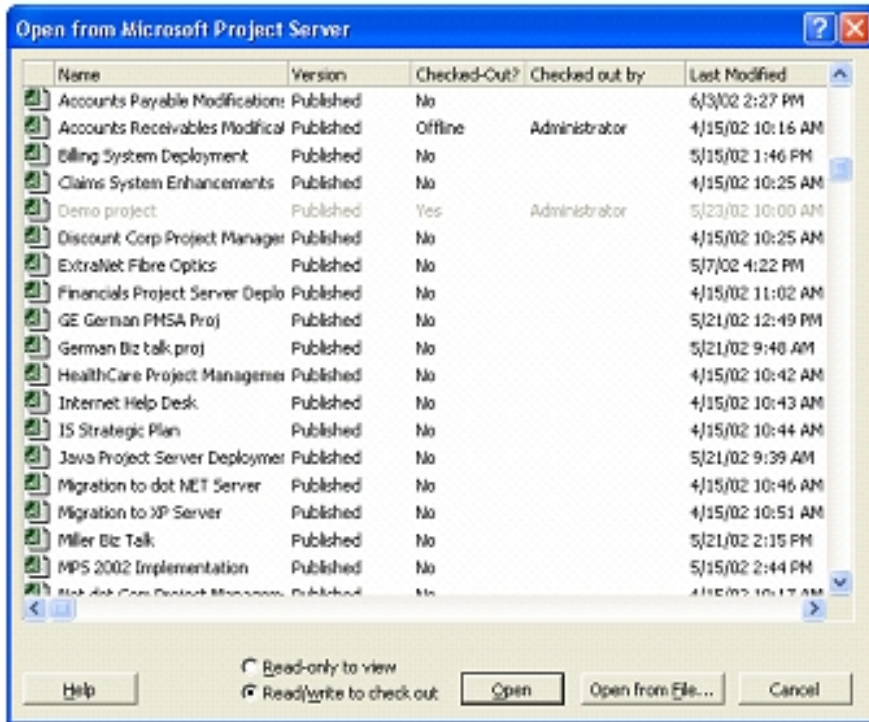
Open from Microsoft Project Server

| Name | Version | Checked-Out? | Checked out by | Last Modified |
|---|---|---|---|---|
| Accounts Payable Modification: | Published | No | | 6/3/02 2:27 PM |
| Accounts Receivables Modifical | Published | Offline | Administrator | 4/15/02 10:16 AM |
| Billing System Deployment | Published | No | | 5/15/02 1:46 PM |
| Claims System Enhancements | Published | No | | 4/15/02 10:25 AM |
| Demo project | Published | Yes | Administrator | 5/23/02 10:00 AM |
| Discount Corp Project Manager | Published | No | | 4/15/02 10:25 AM |
| ExtraNet Fibre Optics | Published | No | | 5/7/02 4:22 PM |
| Financials Project Server Deplo | Published | No | | 4/15/02 11:02 AM |
| GE German PMSA Proj | Published | No | | 5/21/02 12:49 PM |
| German Biz talk proj | Published | No | | 5/21/02 9:48 AM |
| HealthCare Project Manageme | Published | No | | 4/15/02 10:42 AM |
| Internet Help Desk | Published | No | | 4/15/02 10:43 AM |
| IS Strategic Plan | Published | No | | 4/15/02 10:44 AM |
| Java Project Server Deploymer | Published | No | | 5/21/02 9:39 AM |
| Migration to dot NET Server | Published | No | | 4/15/02 10:46 AM |
| Migration to XP Server | Published | No | | 4/15/02 10:51 AM |
| Miller Biz Talk | Published | No | | 5/21/02 2:15 PM |
| MPS 2002 Implementation | Published | No | | 5/15/02 2:44 PM |
| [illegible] | Published | No | | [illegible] |

Read-only to view
Read/write to check out

Help
Open
Open from File...
Cancel